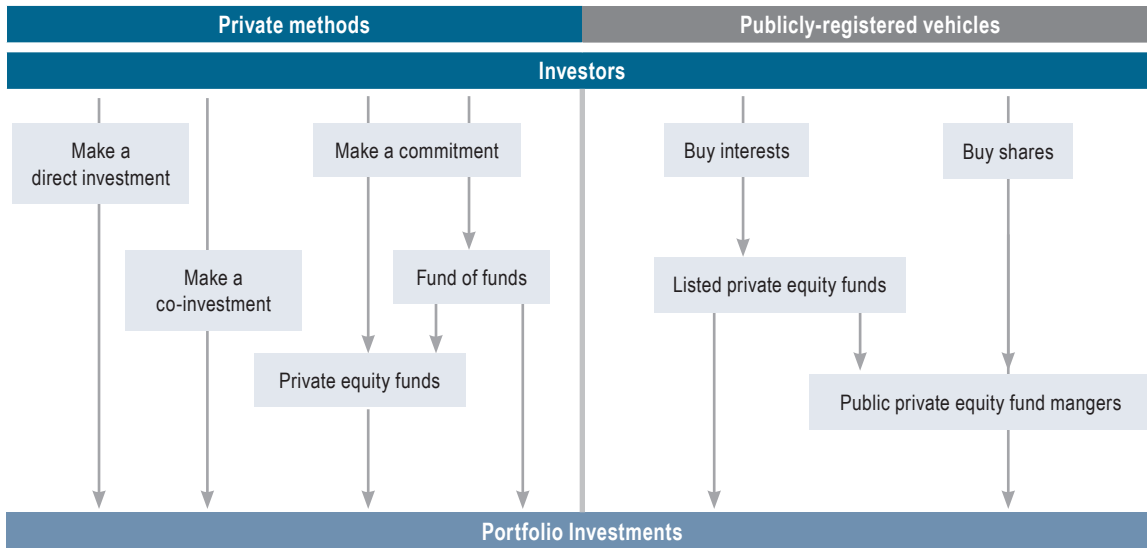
Private methods

Publicly-registered vehicles

Investors

Make a direct investment

Make a co-investment

Make a commitment

Fund of funds

Private equity funds

Buy interests

Listed private equity funds

Buy shares

Public private equity fund mangers

Portfolio Investments